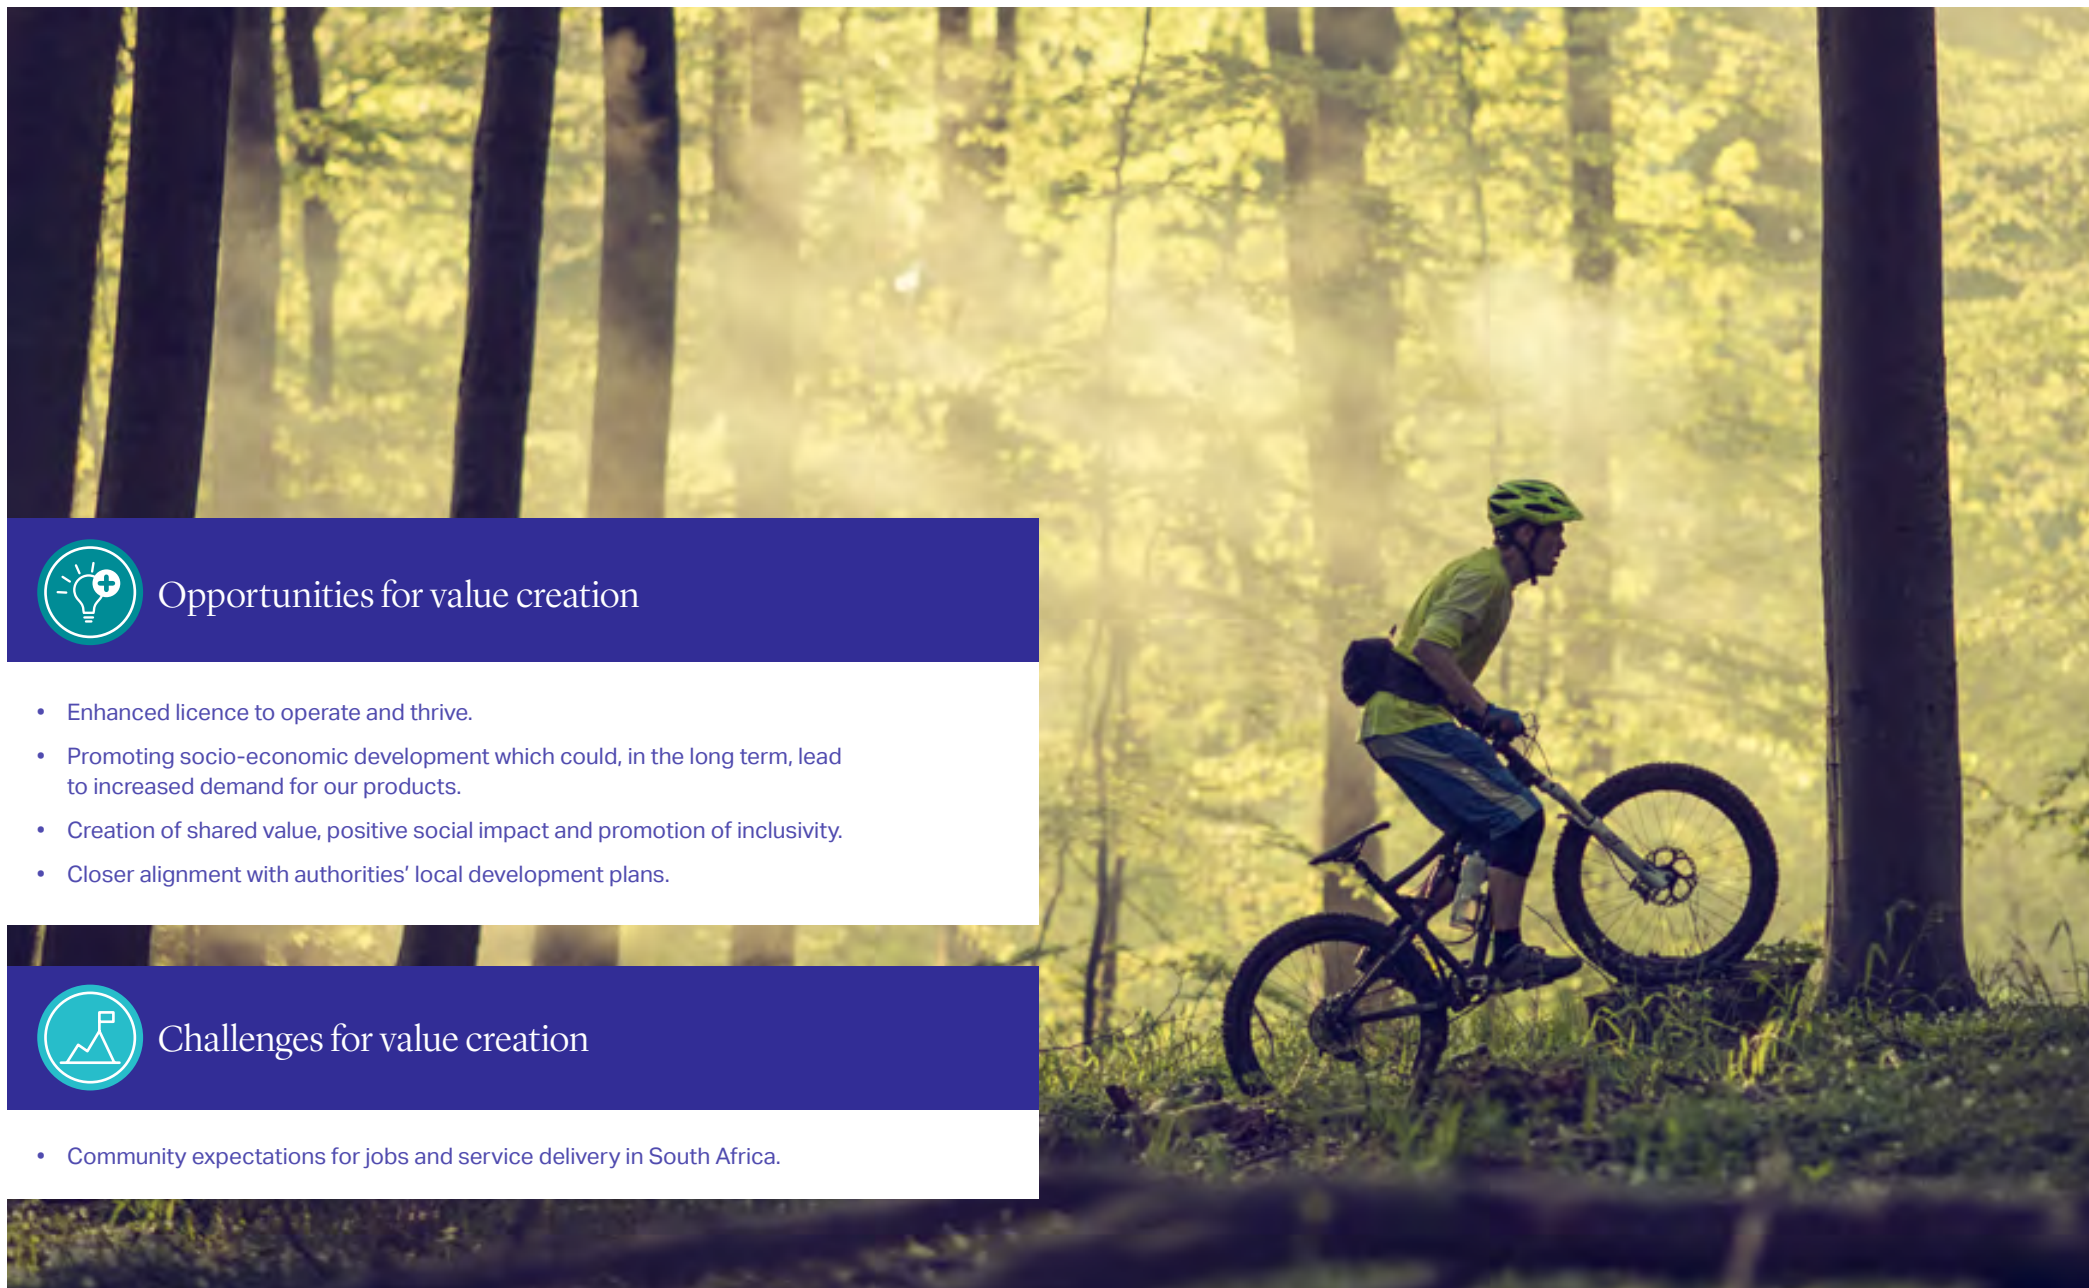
Opportunities for value creation

- Enhanced licence to operate and thrive.
- Promoting socio-economic development which could, in the long term, lead to increased demand for our products.
- Creation of shared value, positive social impact and promotion of inclusivity.
- Closer alignment with authorities' local development plans.

Challenges for value creation

- Community expectations for jobs and service delivery in South Africa.